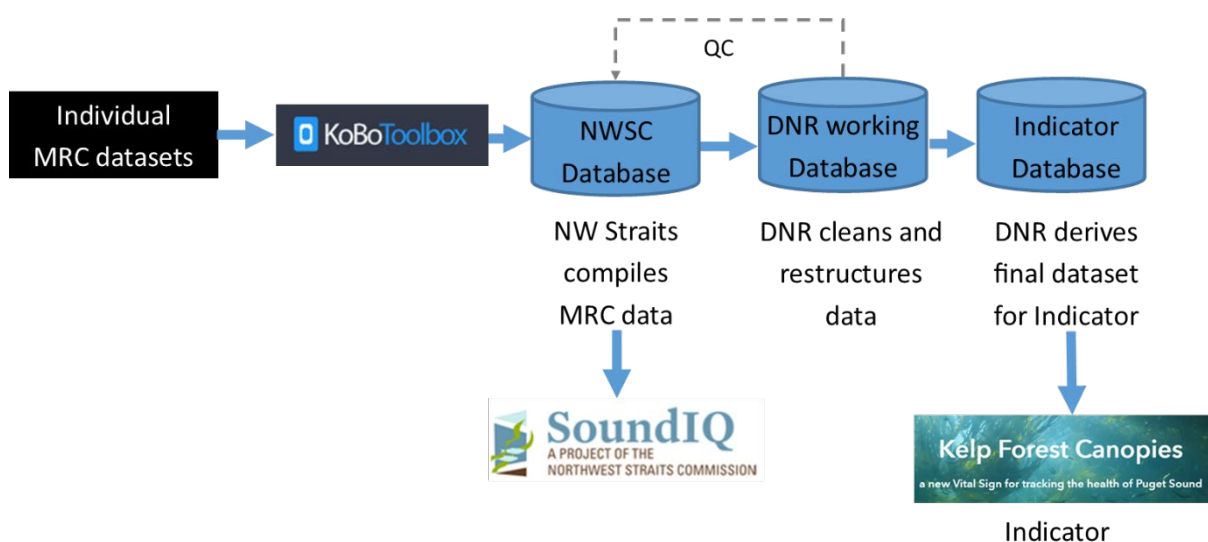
QC

Individual MRC datasets

KoBoToolbox

NWSC Database

DNR working Database

Indicator Database

NW Straits compiles MRC data

DNR cleans and restructures data

DNR derives final dataset for Indicator

SoundIQ
A PROJECT OF THE NORTHWEST STRAITS COMMISSION

Kelp Forest Canopies
a new Vital Sign for tracking the health of Puget Sound

Indicator